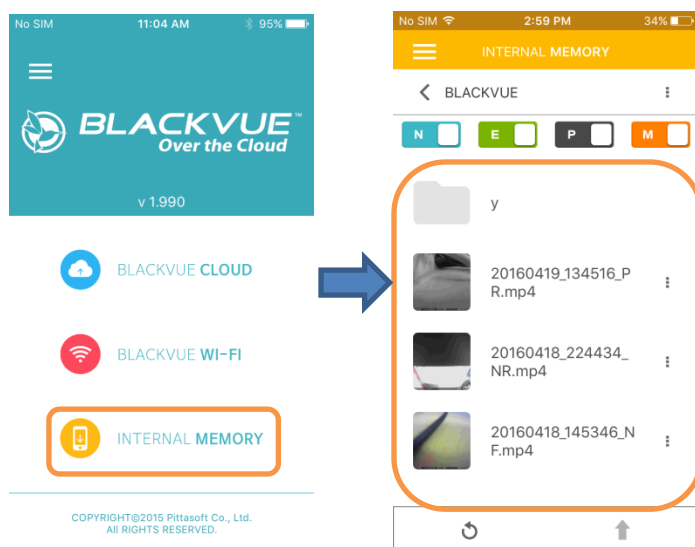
No SIM 11:04 AM 95%

BLACKVUE™
Over the Cloud

v 1.990

BLACKVUE CLOUD

BLACKVUE WI-FI

INTERNAL MEMORY

COPYRIGHT©2015 Pittasoft Co., Ltd.
All RIGHTS RESERVED.

No SIM 2:59 PM 34%

INTERNAL MEMORY

BLACKVUE

N E P M

y

20160419_134516_PR.mp4

20160418_224434_NR.mp4

20160418_145346_NF.mp4